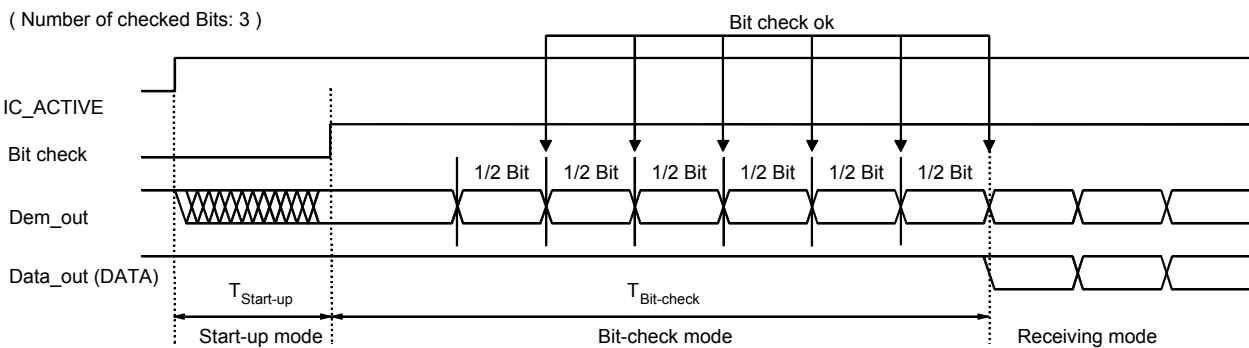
( Number of checked Bits: 3 )

Bit check ok

IC_ACTIVE

Bit check

1/2 Bit 1/2 Bit 1/2 Bit 1/2 Bit 1/2 Bit 1/2 Bit

Dem_out

Data_out (DATA)

$T_{Start-up}$

$T_{Bit-check}$

Start-up mode

Bit-check mode

Receiving mode